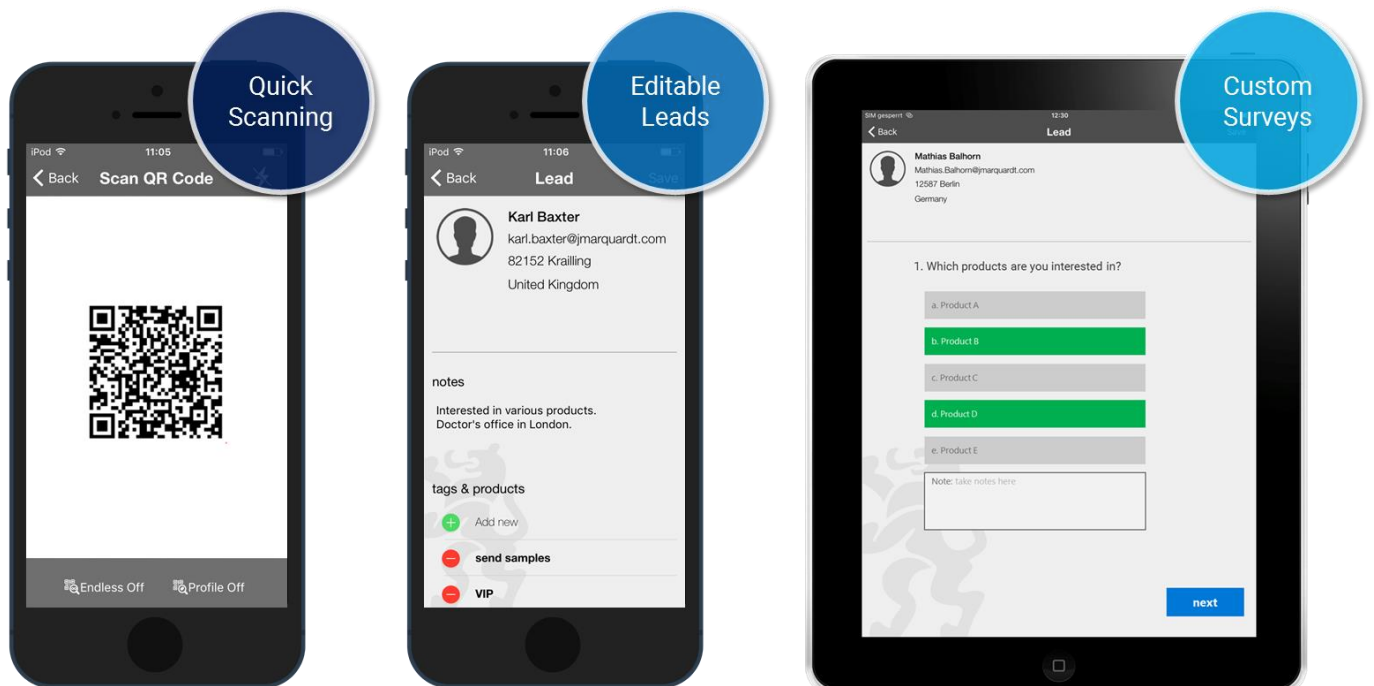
Quick Scanning

iPod
11:05
Back
Scan QR Code

Endless Off
Profile Off

Editable Leads

iPod
11:06
Back
Lead
Save

Karl Baxter
karl.baxter@jmarquardt.com
82152 Krailling
United Kingdom

notes

Interested in various products.
Doctor's office in London.

tags & products

Add new

send samples

VIP

Custom Surveys

SIM gesperrt
12:30
Back
Lead
Save

Mathias Balhorn
Mathias.Balhorn@jmarquardt.com
12587 Berlin
Germany

1. Which products are you interested in?

a. Product A
b. Product B
c. Product C
d. Product D
e. Product E

Note: take notes here

next